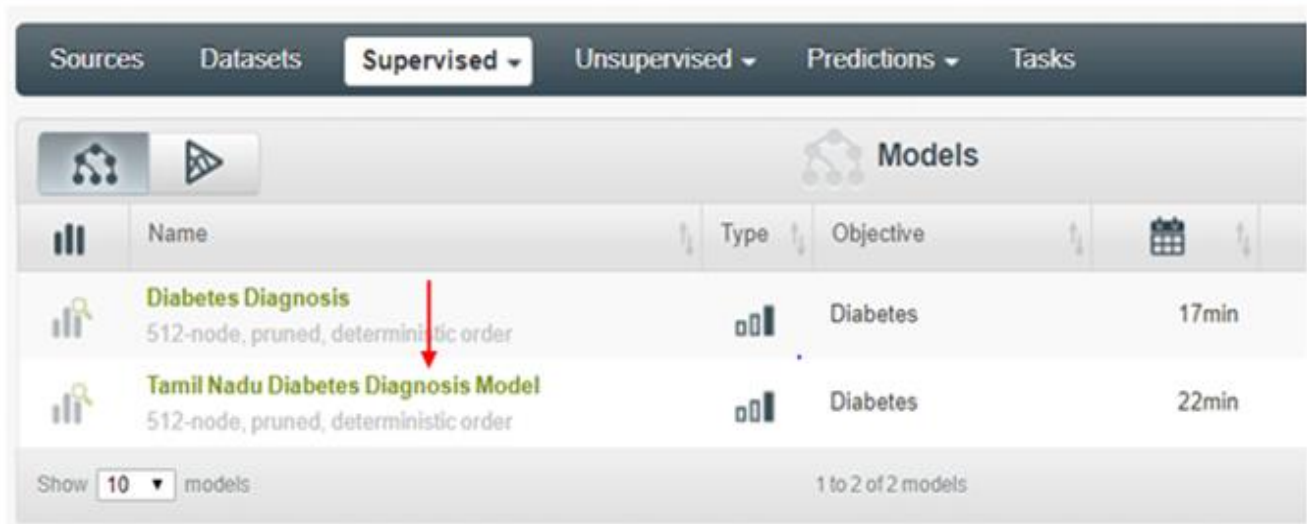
Sources Datasets Supervised ▾ Unsupervised ▾ Predictions ▾ Tasks

Models

| | Name | Type | Objective | |
|---|---|---|---|---|
| | Diabetes Diagnosis<br>512-node, pruned, deterministic order | | Diabetes | 17min |
| | Tamil Nadu Diabetes Diagnosis Model<br>512-node, pruned, deterministic order | | Diabetes | 22min |

Show 10 ▾ models

1 to 2 of 2 models